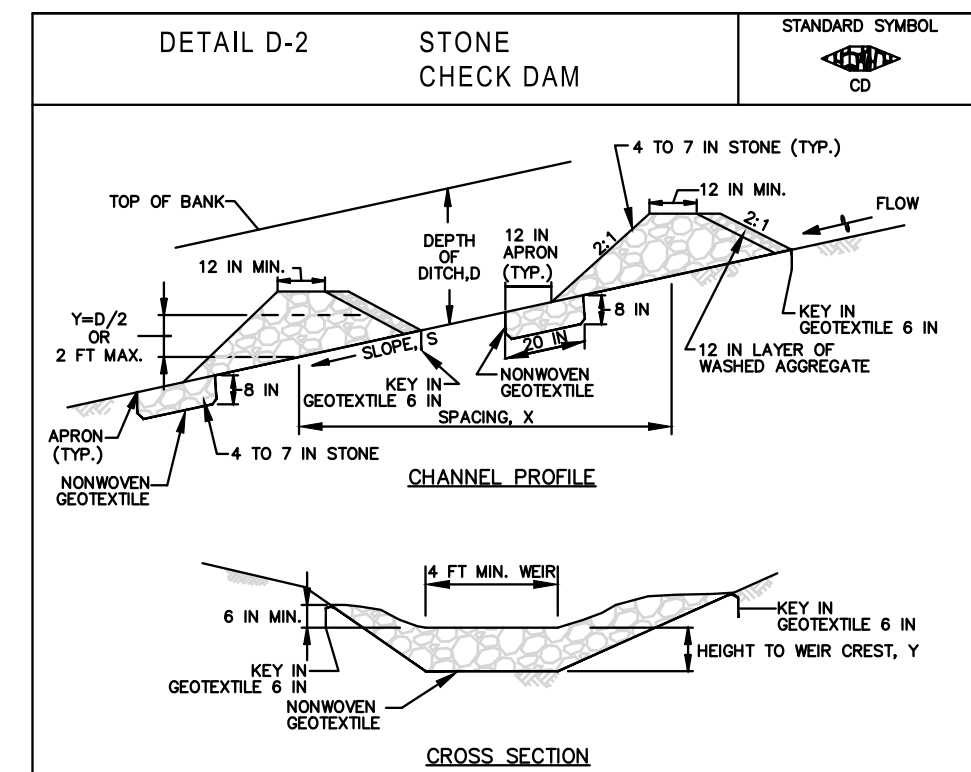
DETAIL D-2

STONE CHECK DAM

STANDARD SYMBOL

CD

4 TO 7 IN STONE (TYP.)

12 IN MIN.

FLOW

TOP OF BANK

DEPTH OF DITCH, D

12 IN APRON (TYP.)

2:1

2:1

12 IN MIN.

8 IN

KEY IN GEOTEXTILE 6 IN

Y=D/2 OR 2 FT MAX.

SLOPE, S

20 IN

12 IN LAYER OF WASHED AGGREGATE

NONWOVEN GEOTEXTILE

KEY IN GEOTEXTILE 6 IN

8 IN

SPACING, X

APRON (TYP.)

4 TO 7 IN STONE

NONWOVEN GEOTEXTILE

CHANNEL PROFILE

4 FT MIN. WEIR

6 IN MIN.

KEY IN GEOTEXTILE 6 IN

HEIGHT TO WEIR CREST, Y

KEY IN GEOTEXTILE 6 IN

NONWOVEN GEOTEXTILE

CROSS SECTION